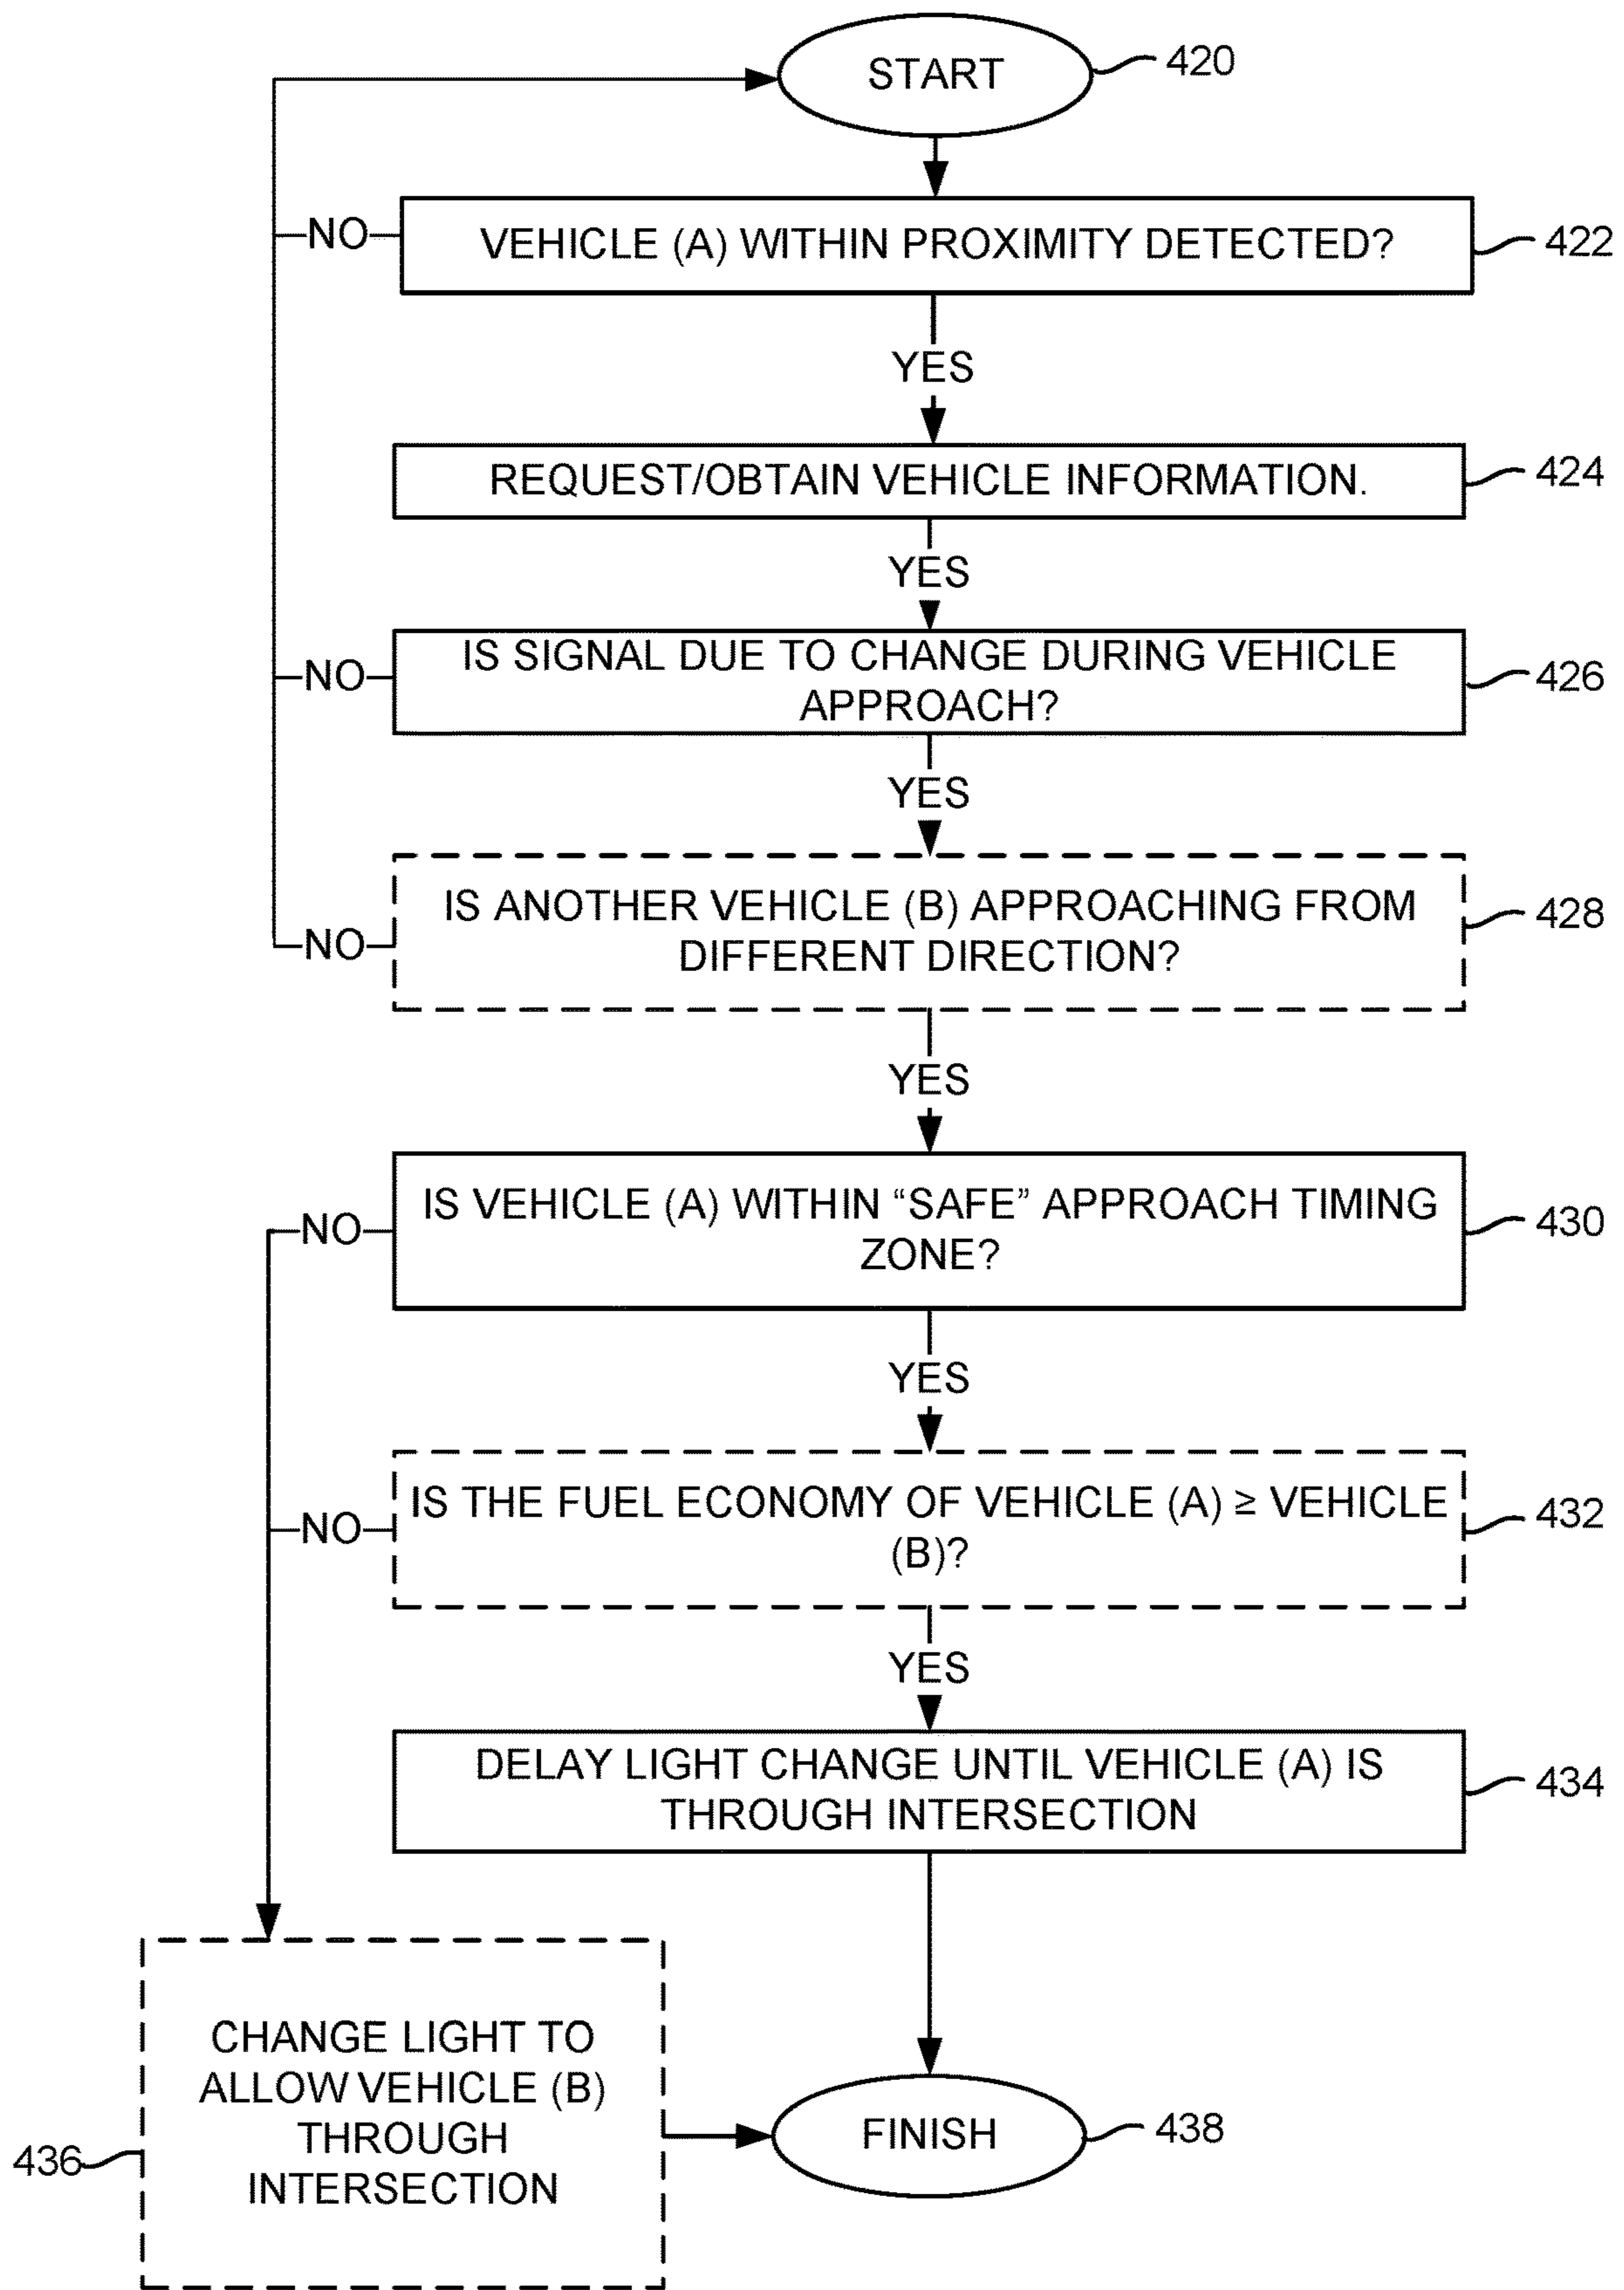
START
420

NO
VEHICLE (A) WITHIN PROXIMITY DETECTED?
422

YES

REQUEST/OBTAIN VEHICLE INFORMATION.
424

YES

NO
IS SIGNAL DUE TO CHANGE DURING VEHICLE APPROACH?
426

YES

NO
IS ANOTHER VEHICLE (B) APPROACHING FROM DIFFERENT DIRECTION?
428

YES

NO
IS VEHICLE (A) WITHIN “SAFE” APPROACH TIMING ZONE?
430

YES

NO
IS THE FUEL ECONOMY OF VEHICLE (A) $\geq$ VEHICLE (B)?
432

YES

DELAY LIGHT CHANGE UNTIL VEHICLE (A) IS THROUGH INTERSECTION
434

CHANGE LIGHT TO ALLOW VEHICLE (B) THROUGH INTERSECTION
436

FINISH
438